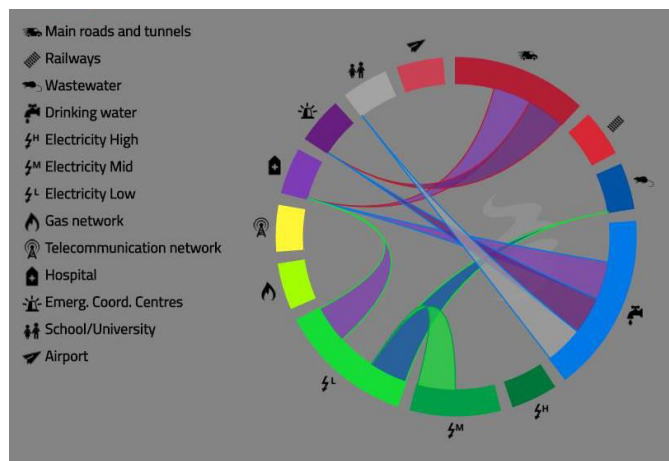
Main roads and tunnels
Railways
Wastewater
Drinking water
$^H$ Electricity High
$^M$ Electricity Mid
$^L$ Electricity Low
Gas network
Telecommunication network
Hospital
Emerg. Coord. Centres
School/University
Airport

L
M
H